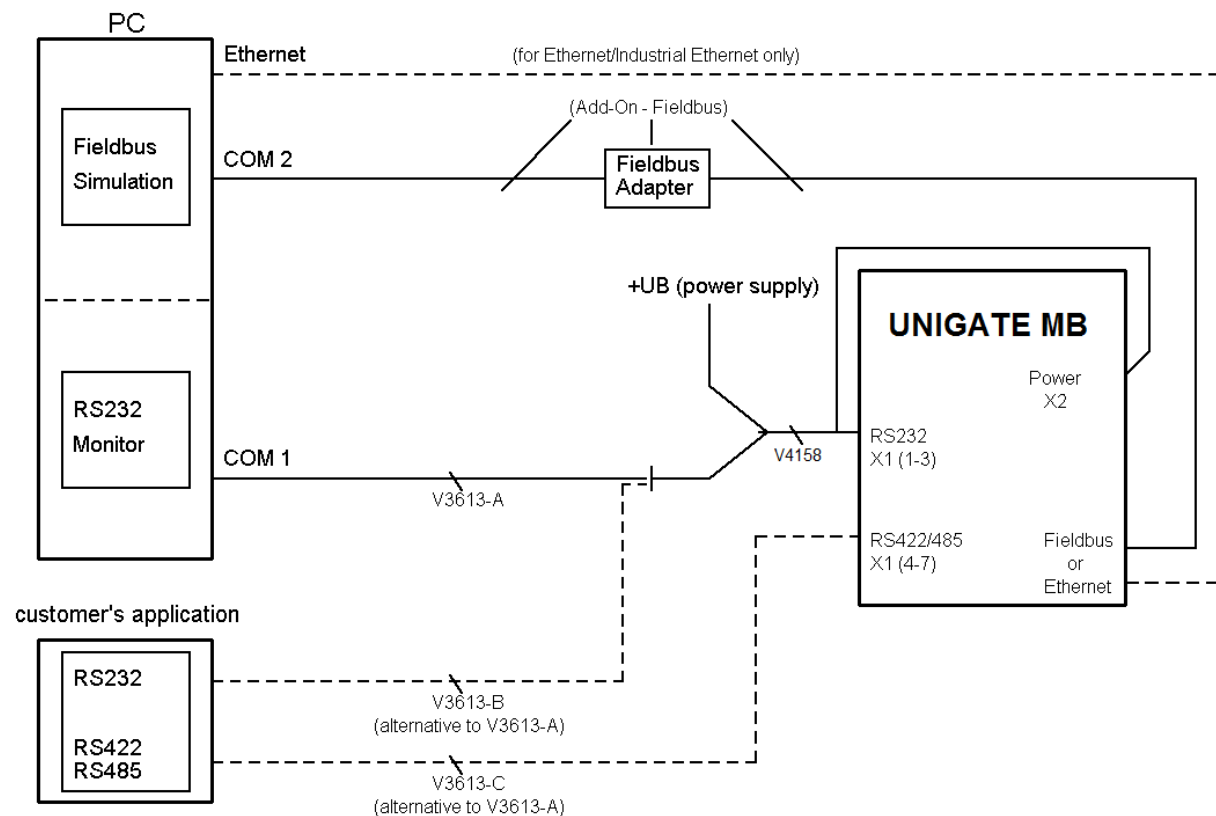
PC

Ethernet

(for Ethernet/Industrial Ethernet only)

(Add-On - Fieldbus)

Fieldbus Simulation

COM 2

Fieldbus Adapter

+UB (power supply)

UNIGATE MB

Power X2

RS232 Monitor

COM 1

V4158

RS232 X1 (1-3)

V3613-A

RS422/485 X1 (4-7)

Fieldbus or Ethernet

customer's application

RS232

V3613-B (alternative to V3613-A)

RS422 RS485

V3613-C (alternative to V3613-A)